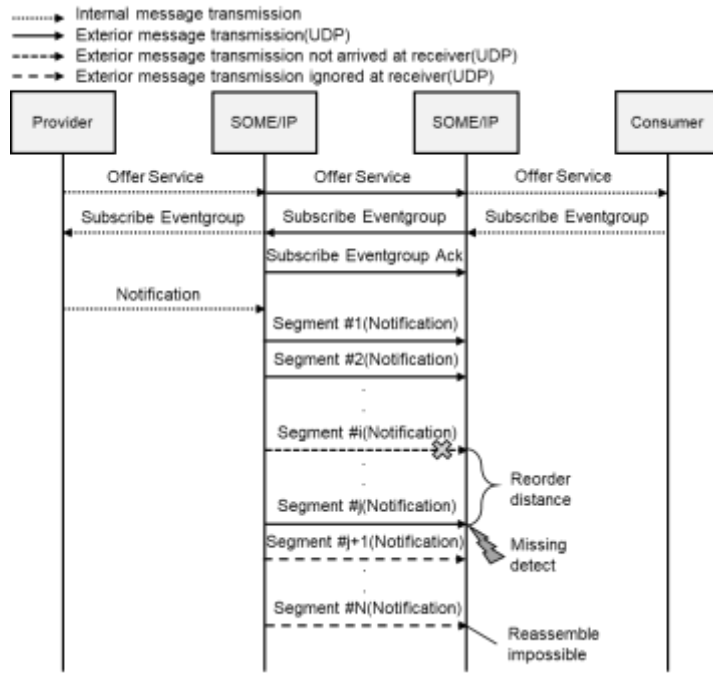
Internal message transmission
Exterior message transmission(UDP)
Exterior message transmission not arrived at receiver(UDP)
Exterior message transmission ignored at receiver(UDP)

Provider
SOME/IP
SOME/IP
Consumer

Offer Service
Offer Service
Offer Service
Subscribe Eventgroup
Subscribe Eventgroup
Subscribe Eventgroup
Subscribe Eventgroup Ack
Notification
Segment #1(Notification)
Segment #2(Notification)
Segment #i(Notification)
Segment #j(Notification)
Reorder distance
Segment #j+1(Notification)
Missing detect
Segment #N(Notification)
Reassemble impossible